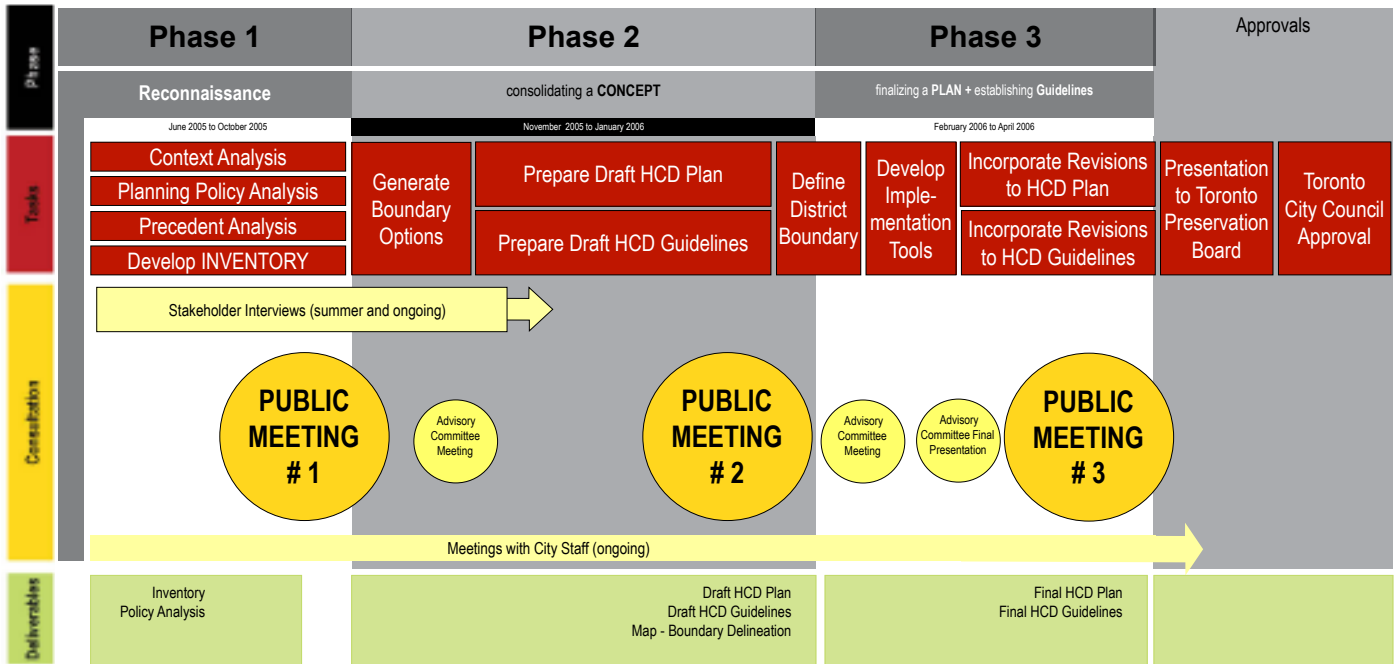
Phase

Tasks

Consultation

Deliverables

Phase 1

Phase 2

Phase 3

Approvals

Reconnaissance

consolidating a **CONCEPT**

finalizing a **PLAN +** establishing **Guidelines**

June 2005 to October 2005

November 2005 to January 2006

February 2006 to April 2006

Context Analysis

Planning Policy Analysis

Precedent Analysis

Develop INVENTORY

Generate Boundary Options

Prepare Draft HCD Plan

Prepare Draft HCD Guidelines

Define District Boundary

Develop Implementation Tools

Incorporate Revisions to HCD Plan

Incorporate Revisions to HCD Guidelines

Presentation to Toronto Preservation Board

Toronto City Council Approval

Stakeholder Interviews (summer and ongoing)

PUBLIC MEETING # 1

Advisory Committee Meeting

PUBLIC MEETING # 2

Advisory Committee Meeting

Advisory Committee Final Presentation

PUBLIC MEETING # 3

Meetings with City Staff (ongoing)

Inventory
Policy Analysis

Draft HCD Plan
Draft HCD Guidelines
Map - Boundary Delineation

Final HCD Plan
Final HCD Guidelines